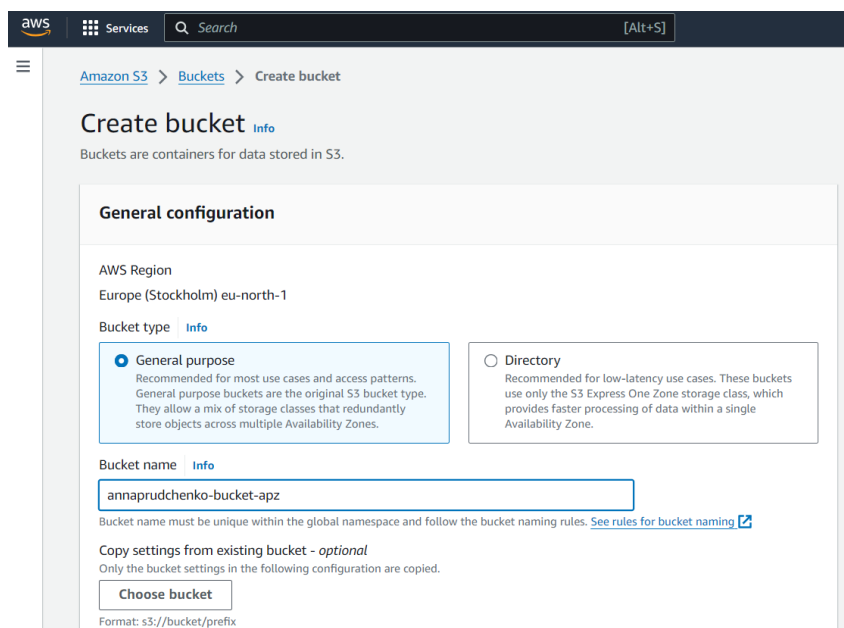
aws Services Search [Alt+S]

Amazon S3 > Buckets > Create bucket

Create bucket Info

Buckets are containers for data stored in S3.

General configuration

AWS Region

Europe (Stockholm) eu-north-1

Bucket type Info

General purpose
Recommended for most use cases and access patterns. General purpose buckets are the original S3 bucket type. They allow a mix of storage classes that redundantly store objects across multiple Availability Zones.

Directory
Recommended for low-latency use cases. These buckets use only the S3 Express One Zone storage class, which provides faster processing of data within a single Availability Zone.

Bucket name Info

annaprudchenko-bucket-apz

Bucket name must be unique within the global namespace and follow the bucket naming rules. See rules for bucket naming

Copy settings from existing bucket - optional

Only the bucket settings in the following configuration are copied.

Choose bucket

Format: s3://bucket/prefix